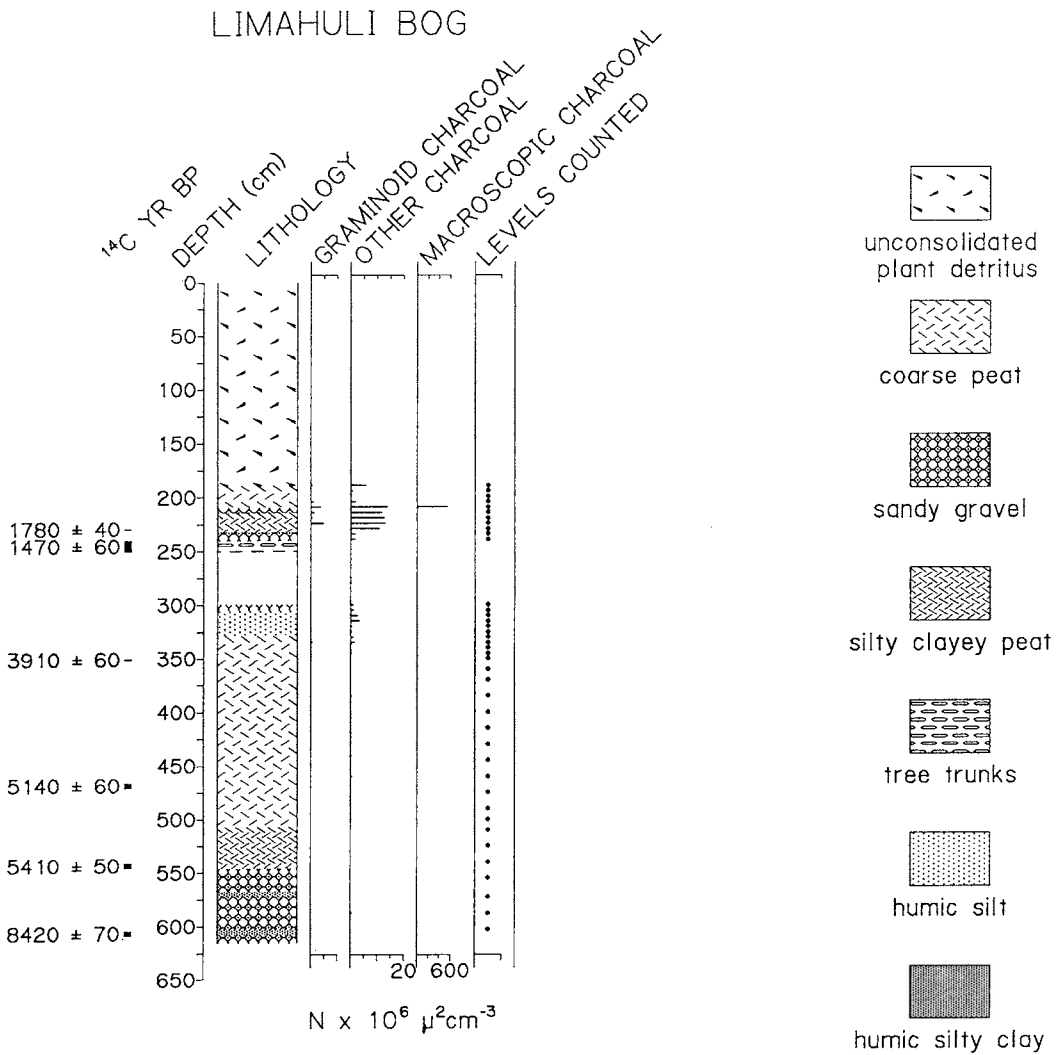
LIMAHULI BOG

$^{14}C$ YR BP
DEPTH (cm)
LITHOLOGY
GRAMINOID CHARCOAL
OTHER CHARCOAL
MACROSCOPIC CHARCOAL
LEVELS COUNTED

0
50
100
150
200
250
300
350
400
450
500
550
600
650

1780 ± 40
1470 ± 60
3910 ± 60
5140 ± 60
5410 ± 50
8420 ± 70

20
600

N x $10^6$ $\mu^2 cm^{-3}$

unconsolidated plant detritus
coarse peat
sandy gravel
silty clayey peat
tree trunks
humic silt
humic silty clay